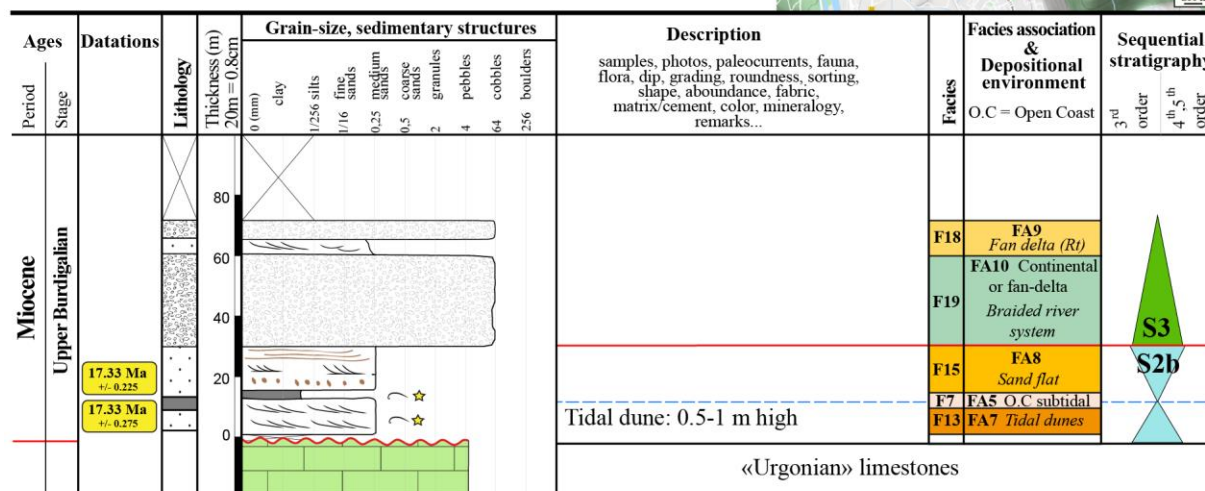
| Ages | | Datations | Lithology | Thickness (m) 20m = 0.8cm | Grain-size, sedimentary structures | Description | Facies | Facies association & Depositional environment | Sequential stratigraphy |
|---|---|---|---|---|---|---|---|---|---|
| Period | Stage | | | | 0 (mm) clay, 1/256 silts, 1/16 fine sands, 0,25 medium sands, 0,5 coarse sands, 2 granules, 4 pebbles, 64 cobbles, 256 boulders | samples, photos, paleocurrents, fauna, flora, dip, grading, roundness, sorting, shape, aboundance, fabric, matrix/cement, color, mineralogy, remarks... | | O.C = Open Coast | 3rd order, 4th,5th order |
| Miocene | Upper Burdigalian | 17.33 Ma +/- 0.225 | | 80 | | | F18 | FA9 Fan delta (Rt) | S3 |
| | | 17.33 Ma +/- 0.275 | | 60 | | | F19 | FA10 Continental or fan-delta Braided river system | |
| | | | | 40 | | | F15 | FA8 Sand flat | S2b |
| | | | | 20 | | | F7 | FA5 O.C subtidal | |
| | | | | 0 | | Tidal dune: 0.5-1 m high | F13 | FA7 Tidal dunes | |
| | | | | | | «Urgonian» limestones | | | |